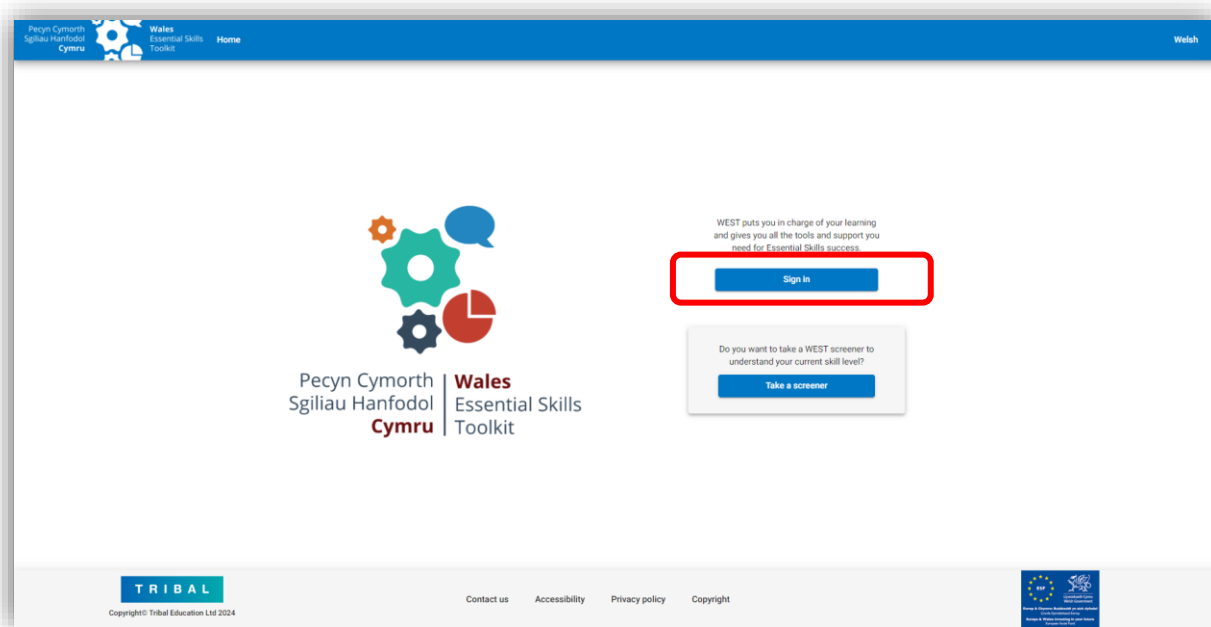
Pecyn Cymorth Sgiliau Hanfodol Cymru | Wales Essential Skills Toolkit Home Welsh

Pecyn Cymorth Sgiliau Hanfodol Cymru | Wales Essential Skills Toolkit

WEST puts you in charge of your learning and gives you all the tools and support you need for Essential Skills success.

Sign in

Do you want to take a WEST screener to understand your current skill level?

Take a screener

TRIBAL
Copyright© Tribal Education Ltd 2024

Contact us Accessibility Privacy policy Copyright

ESF
Llywodraeth Cymru
Welsh Government
Ewrop & Chymru: Buddsoddi yn eich dyfodol
Europe & Wales: Investing in your future
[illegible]